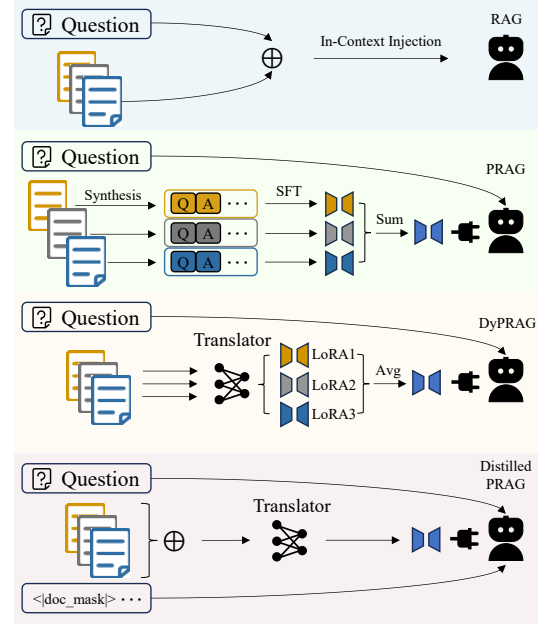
Question

$\oplus$

In-Context Injection

RAG

Question

PRAG

Synthesis

Q A ···

Q A ···

Q A ···

SFT

Sum

Question

DyPRAG

Translator

LoRA1

LoRA2

LoRA3

Avg

Question

Distilled PRAG

$\oplus$

Translator

<|doc_mask|> ···